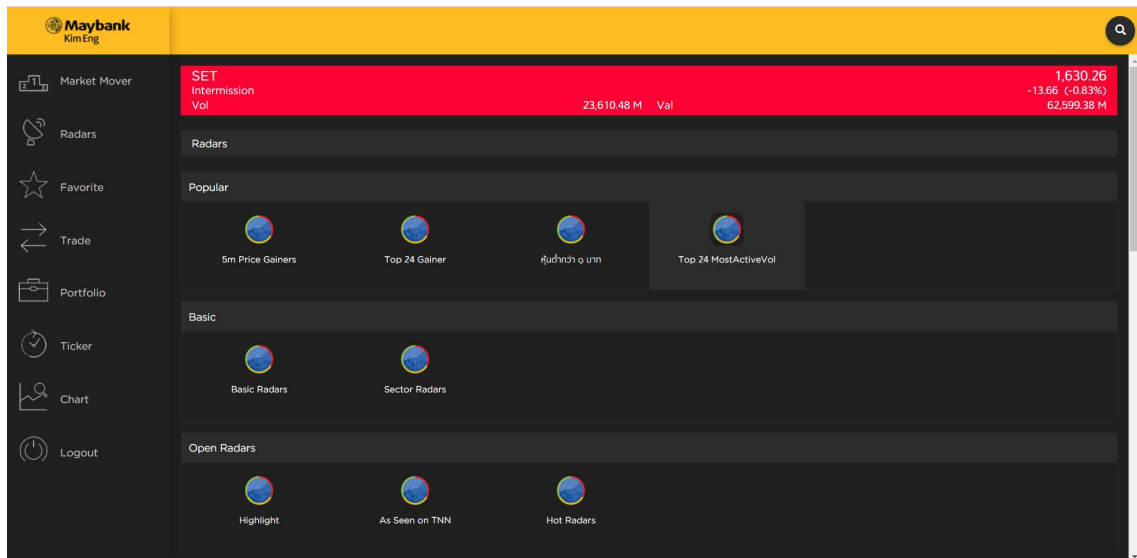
Maybank
Kim Eng

Market Mover
Radars
Favorite
Trade
Portfolio
Ticker
Chart
Logout

SET
Intermission
Vol 23,610.48 M Val
1,630.26
-13.66 (-0.83%)
62,599.38 M

Radars

Popular

5m Price Gainers
Top 24 Gainer
หุ้นต่ำกว่า ๑ บาท
Top 24 MostActiveVol

Basic

Basic Radars
Sector Radars

Open Radars

Highlight
As Seen on TNN
Hot Radars